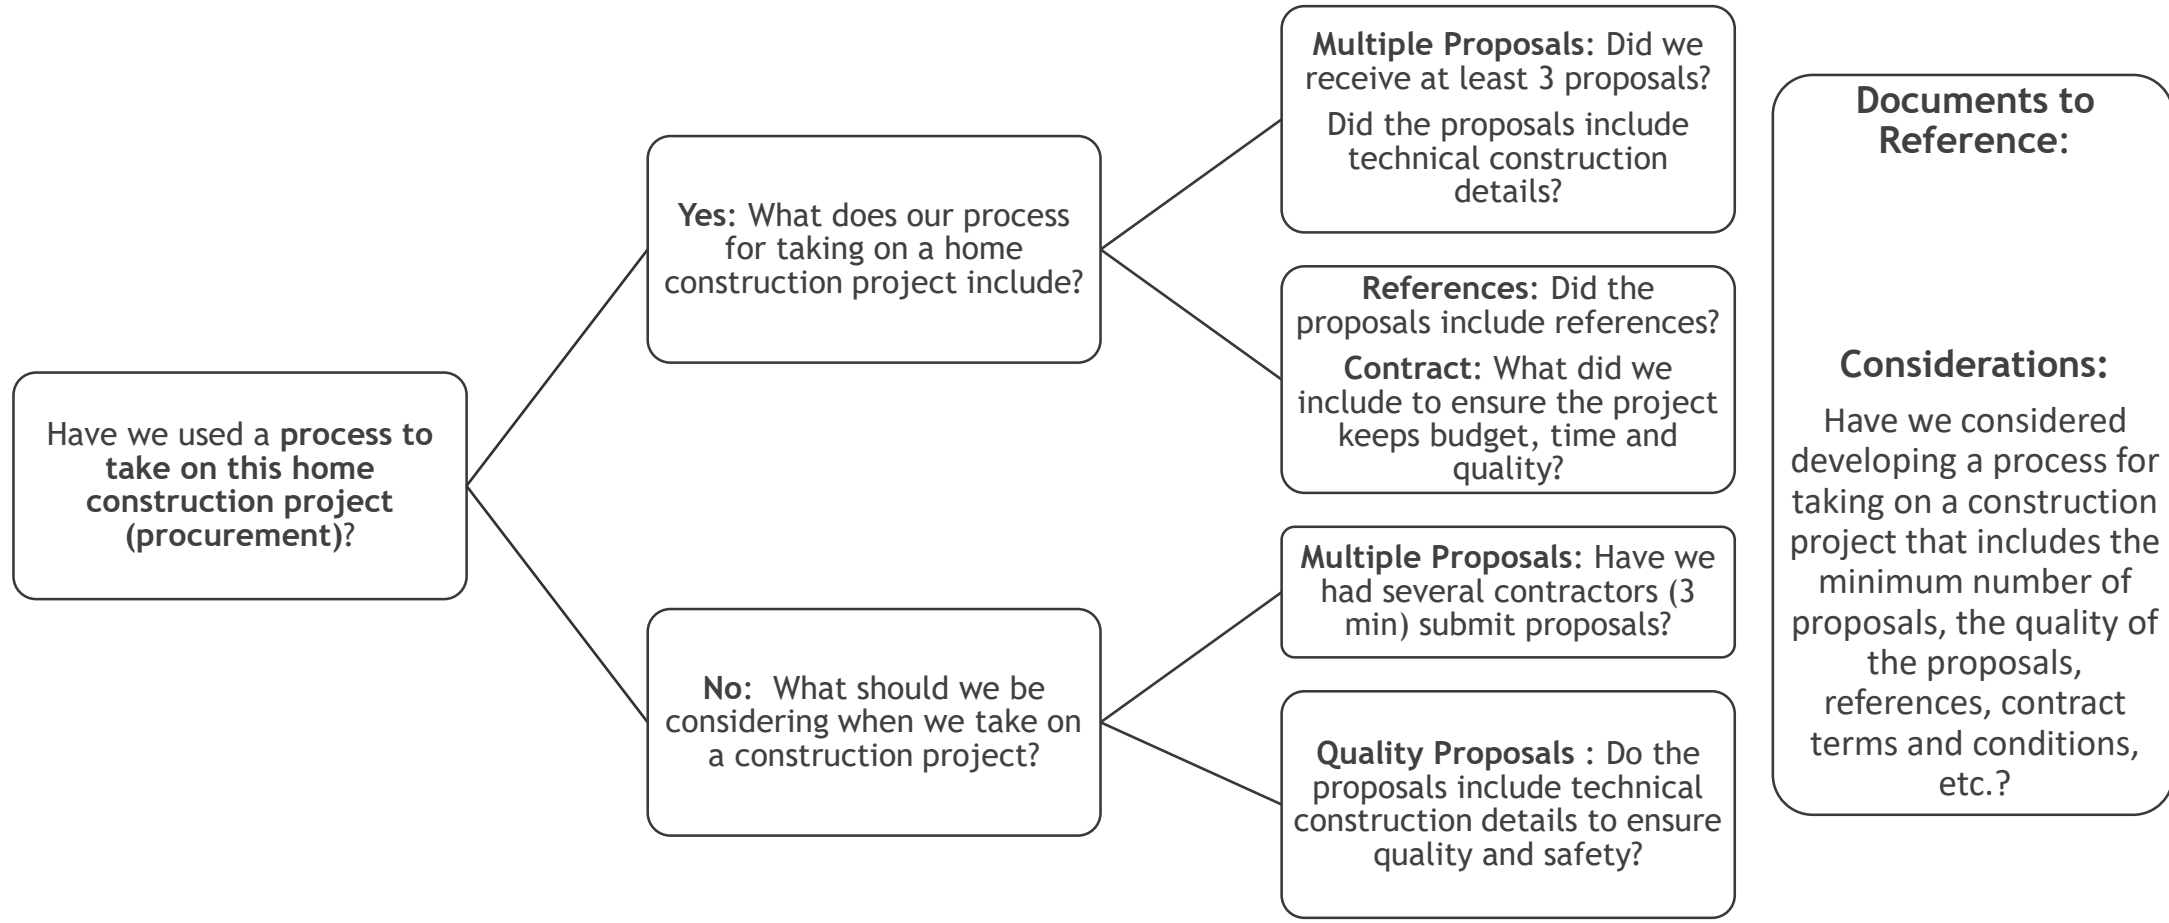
Have we used a **process to take on this home construction project (procurement)**?

**Yes**: What does our process for taking on a home construction project include?

**Multiple Proposals**: Did we receive at least 3 proposals?

Did the proposals include technical construction details?

**References**: Did the proposals include references?

**Contract**: What did we include to ensure the project keeps budget, time and quality?

**No**: What should we be considering when we take on a construction project?

**Multiple Proposals**: Have we had several contractors (3 min) submit proposals?

**Quality Proposals** : Do the proposals include technical construction details to ensure quality and safety?

**Documents to Reference**:

**Considerations:**

Have we considered developing a process for taking on a construction project that includes the minimum number of proposals, the quality of the proposals, references, contract terms and conditions, etc.?